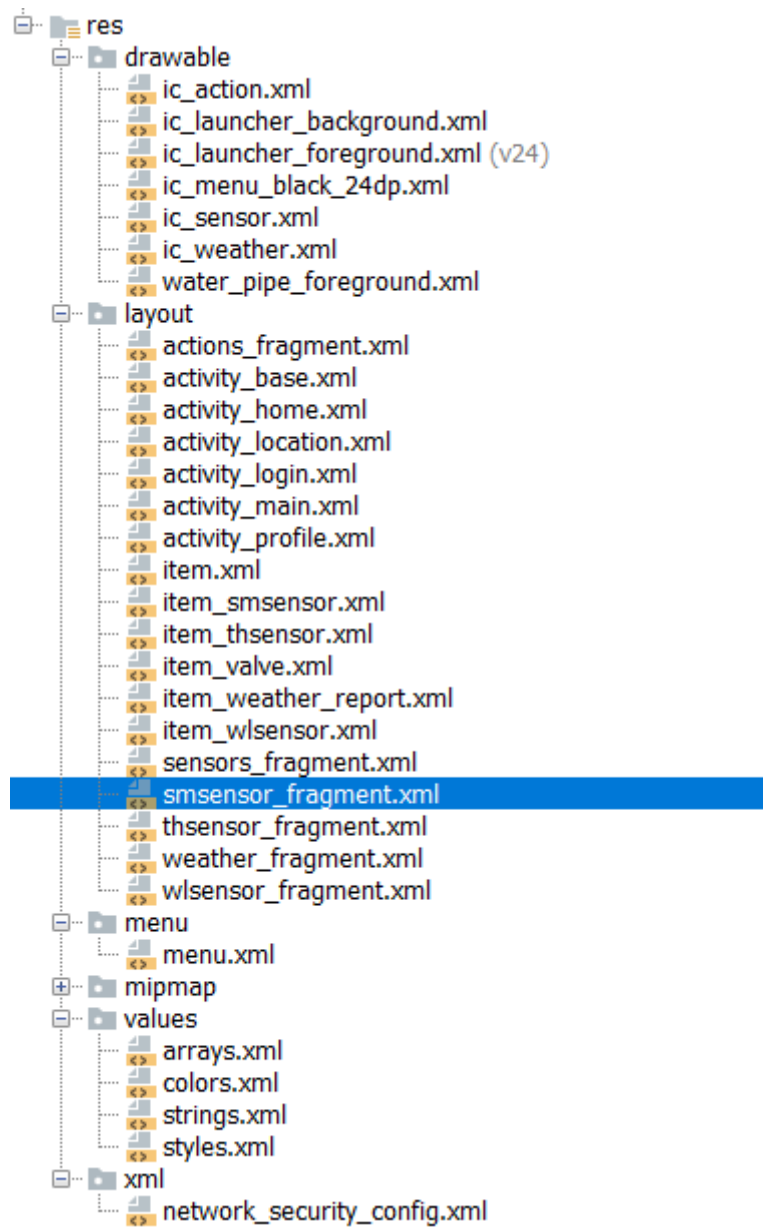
res
drawable
ic_action.xml
ic_launcher_background.xml
ic_launcher_foreground.xml (v24)
ic_menu_black_24dp.xml
ic_sensor.xml
ic_weather.xml
water_pipe_foreground.xml
layout
actions_fragment.xml
activity_base.xml
activity_home.xml
activity_location.xml
activity_login.xml
activity_main.xml
activity_profile.xml
item.xml
item_smsensor.xml
item_thsensor.xml
item_valve.xml
item_weather_report.xml
item_wlsensor.xml
sensors_fragment.xml
smsensor_fragment.xml
thsensor_fragment.xml
weather_fragment.xml
wlsensor_fragment.xml
menu
menu.xml
mipmap
values
arrays.xml
colors.xml
strings.xml
styles.xml
xml
network_security_config.xml